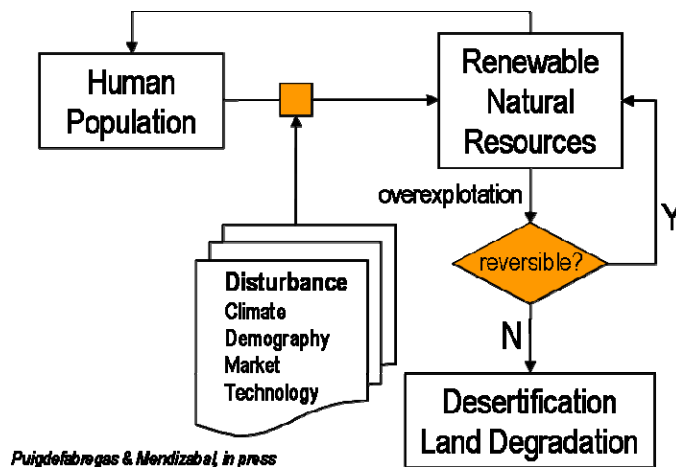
Human Population

Renewable Natural Resources

overexplotation

reversible?

Y

N

Disturbance
Climate
Demography
Market
Technology

Desertification
Land Degradation

Puigdefabregas & Mendizabal, in press